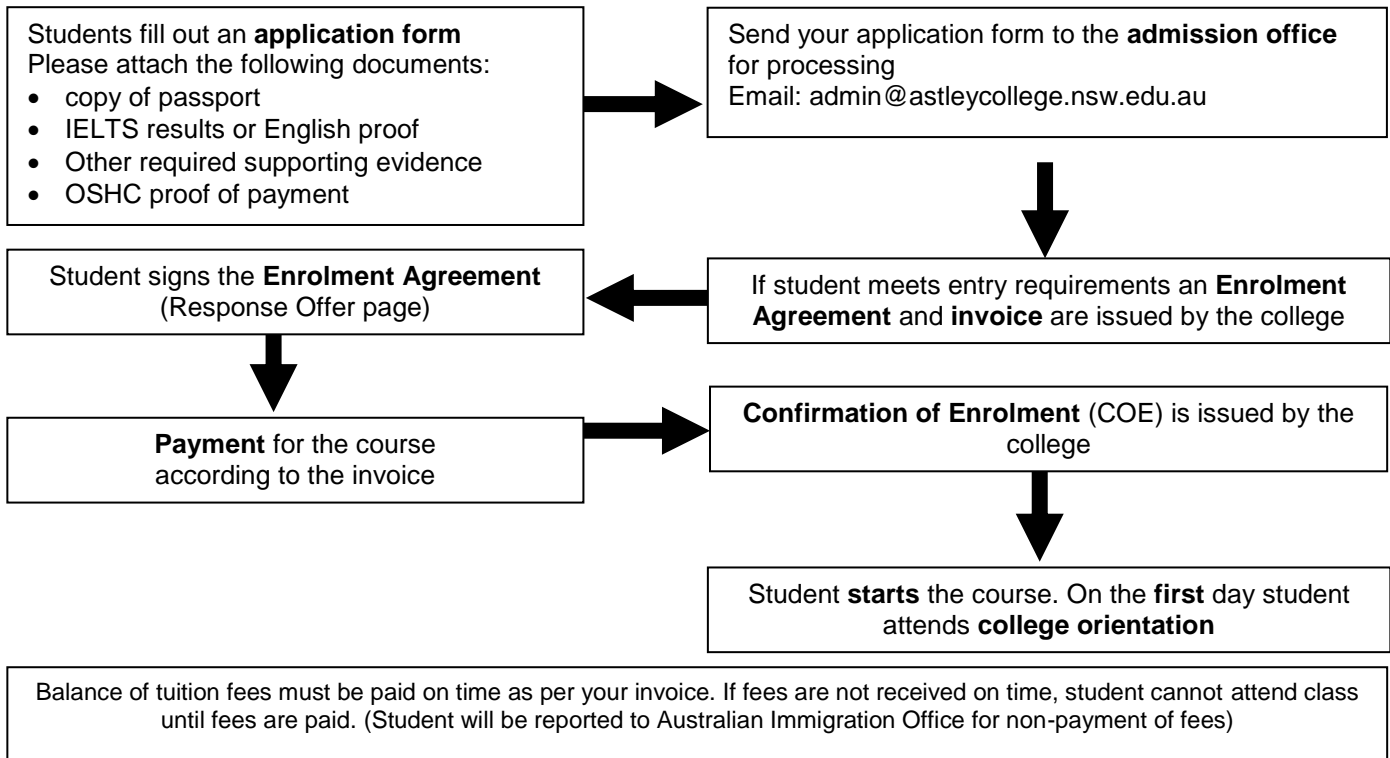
Students fill out an **application form**
Please attach the following documents:
- copy of passport
- IELTS results or English proof
- Other required supporting evidence
- OSHC proof of payment

Send your application form to the **admission office** for processing
Email: admin@astleycollege.nsw.edu.au

If student meets entry requirements an **Enrolment Agreement** and **invoice** are issued by the college

Student signs the **Enrolment Agreement** (Response Offer page)

**Payment** for the course according to the invoice

**Confirmation of Enrolment** (COE) is issued by the college

Student **starts** the course. On the **first** day student attends **college orientation**

Balance of tuition fees must be paid on time as per your invoice. If fees are not received on time, student cannot attend class until fees are paid. (Student will be reported to Australian Immigration Office for non-payment of fees)